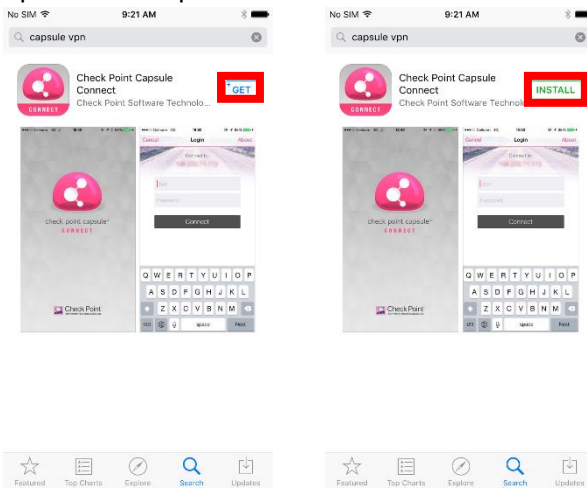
No SIM 9:21 AM

capsule vpn

Check Point Capsule Connect
Check Point Software Technolo...

GET

CONNECT

check point capsule
CONNECT

Check Point

Cancel Login About

User

Password

Connect

Q W E R T Y U I O P
A S D F G H J K L
Z X C V B N M
123 space Next

Featured Top Charts Explore Search Updates

No SIM 9:21 AM

capsule vpn

Check Point Capsule Connect
Check Point Software Technolo

INSTALL

CONNECT

check point capsule
CONNECT

Check Point

Cancel Login About

User

Password

Connect

Q W E R T Y U I O P
A S D F G H J K L
Z X C V B N M
123 space Next

Featured Top Charts Explore Search Updates